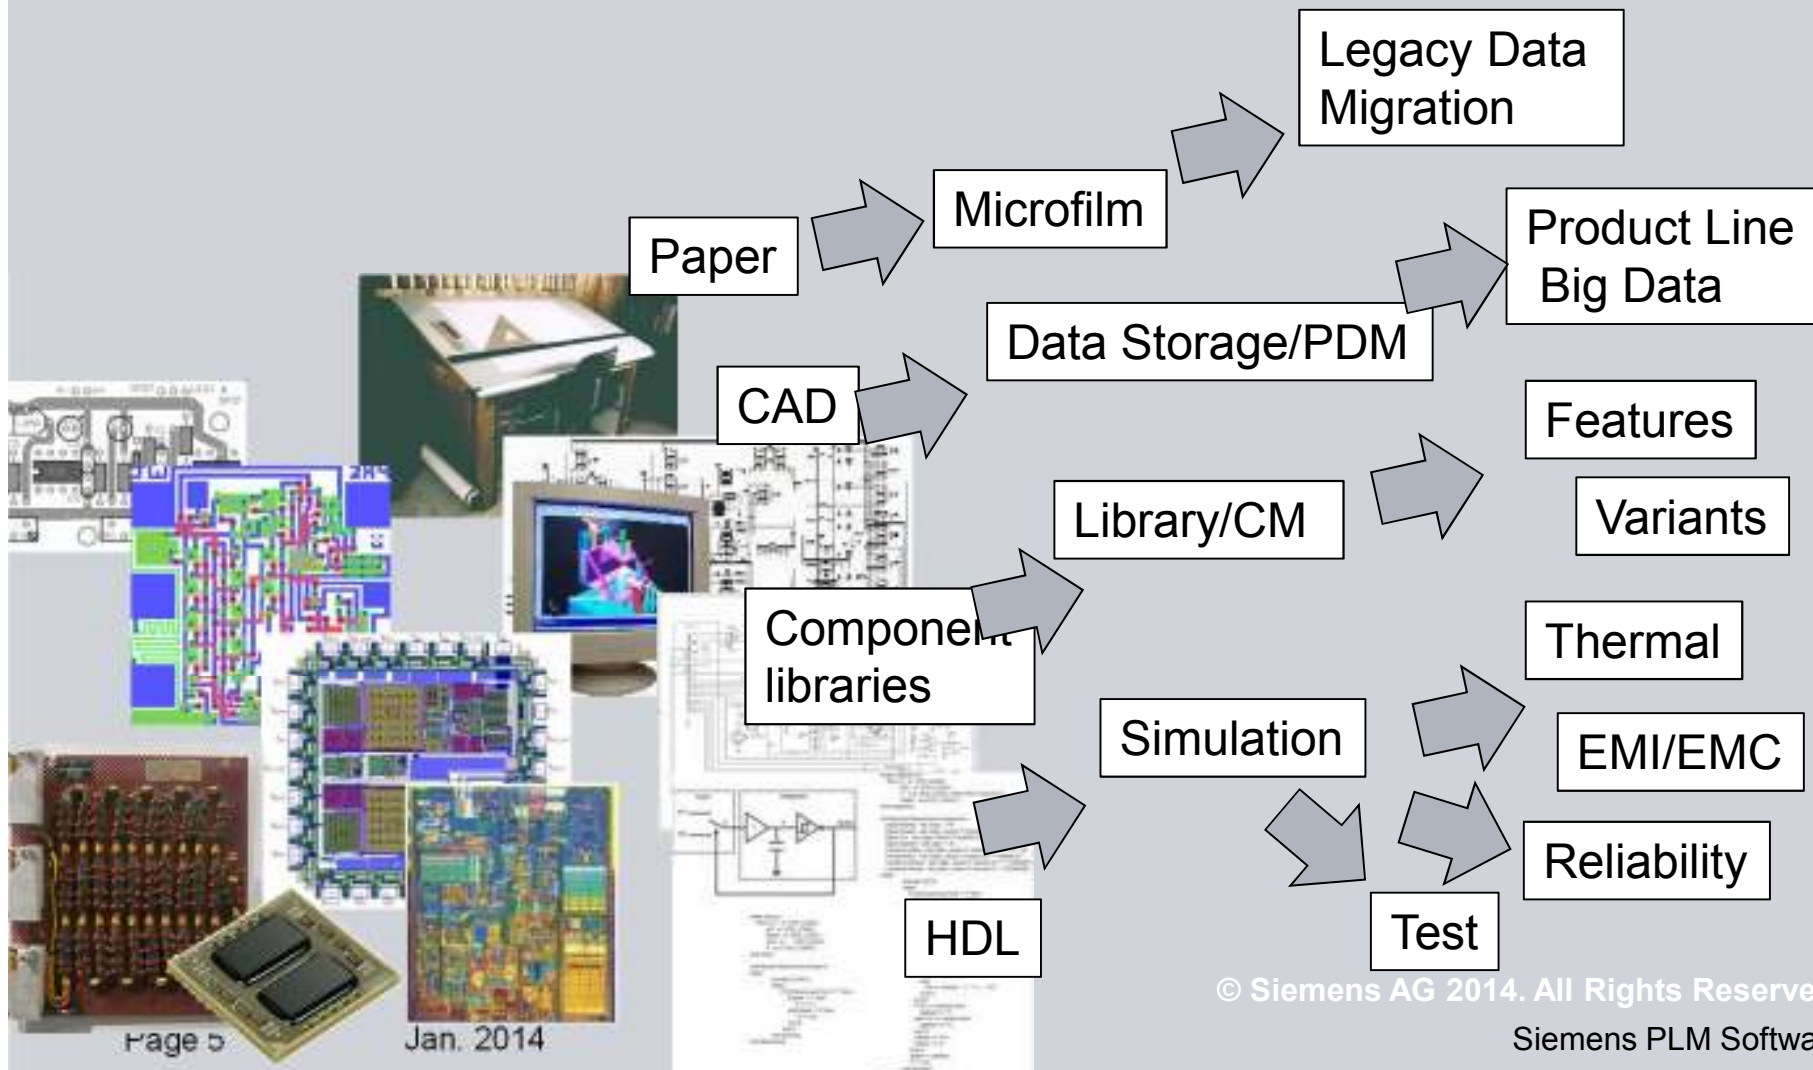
Legacy Data Migration

Paper

Microfilm

Product Line Big Data

Data Storage/PDM

CAD

Features

Library/CM

Variants

Component libraries

Thermal

Simulation

EMI/EMC

Reliability

HDL

Test

© Siemens AG 2014. All Rights Reserve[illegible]

Page 5

Jan. 2014

Siemens PLM Softwa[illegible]